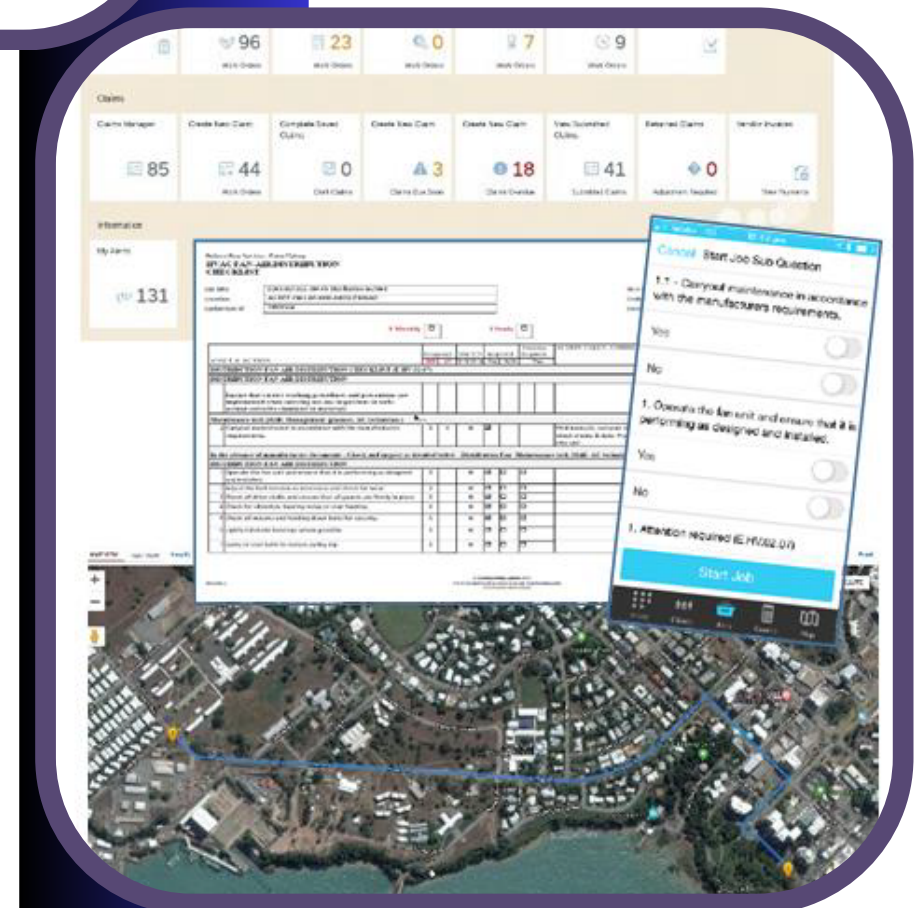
96
Work Orders
23
Work Orders
0
Work Orders
7
Work Orders
9
Work Orders

Claims

Claims Manager
85
Create New Claim
44
Work Orders
Complete Saved Claims
0
Draft Claims
Create New Claim
3
Claims Due Soon
Create New Claim
18
Claims Overdue
View Submitted Claims
41
Submitted Claims
Returned Claims
0
Adjustment Needed
Vendor Invoices
View Payments

Information

My Alerts
131

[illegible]
CHECKLIST

Cancel Start Job Sub Question

1.1 - Carryout maintenance in accordance with the manufacturers requirements.

Yes

No

1. Operate the fan unit and ensure that it is performing as designed and installed.

Yes

No

1. Attention required (E.HV002.07)

Start Job

Clients
Jobs
Search
Map